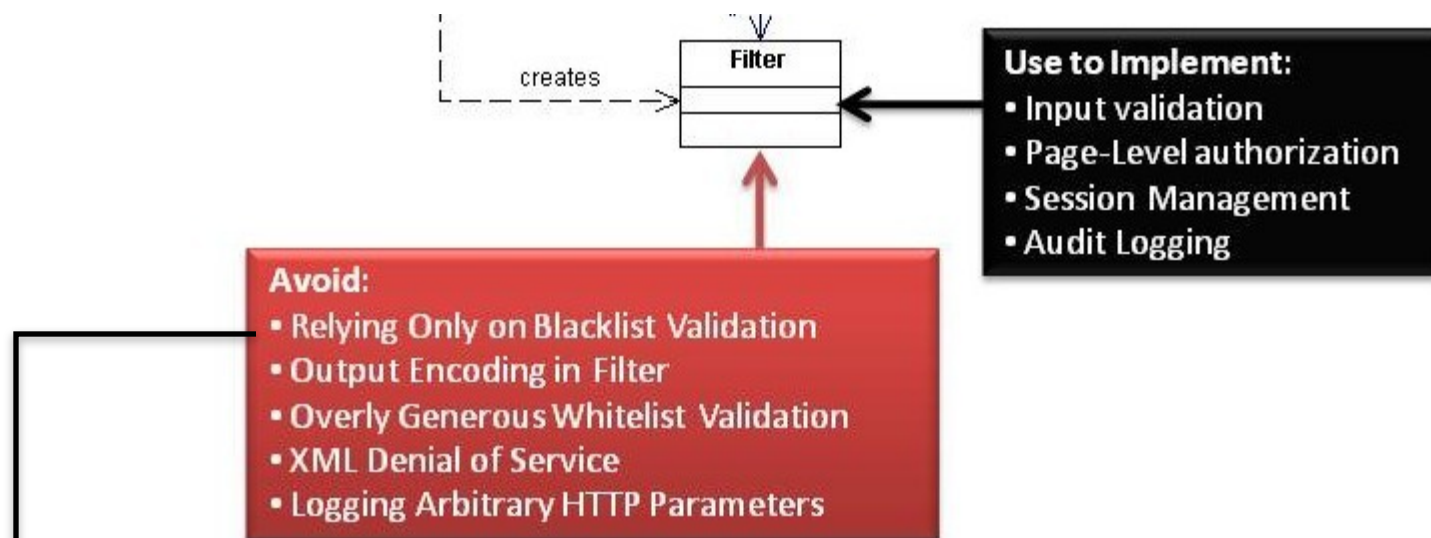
creates

Filter

Use to Implement:
• Input validation
• Page-Level authorization
• Session Management
• Audit Logging

Avoid:
• Relying Only on Blacklist Validation
• Output Encoding in Filter
• Overly Generous Whitelist Validation
• XML Denial of Service
• Logging Arbitrary HTTP Parameters